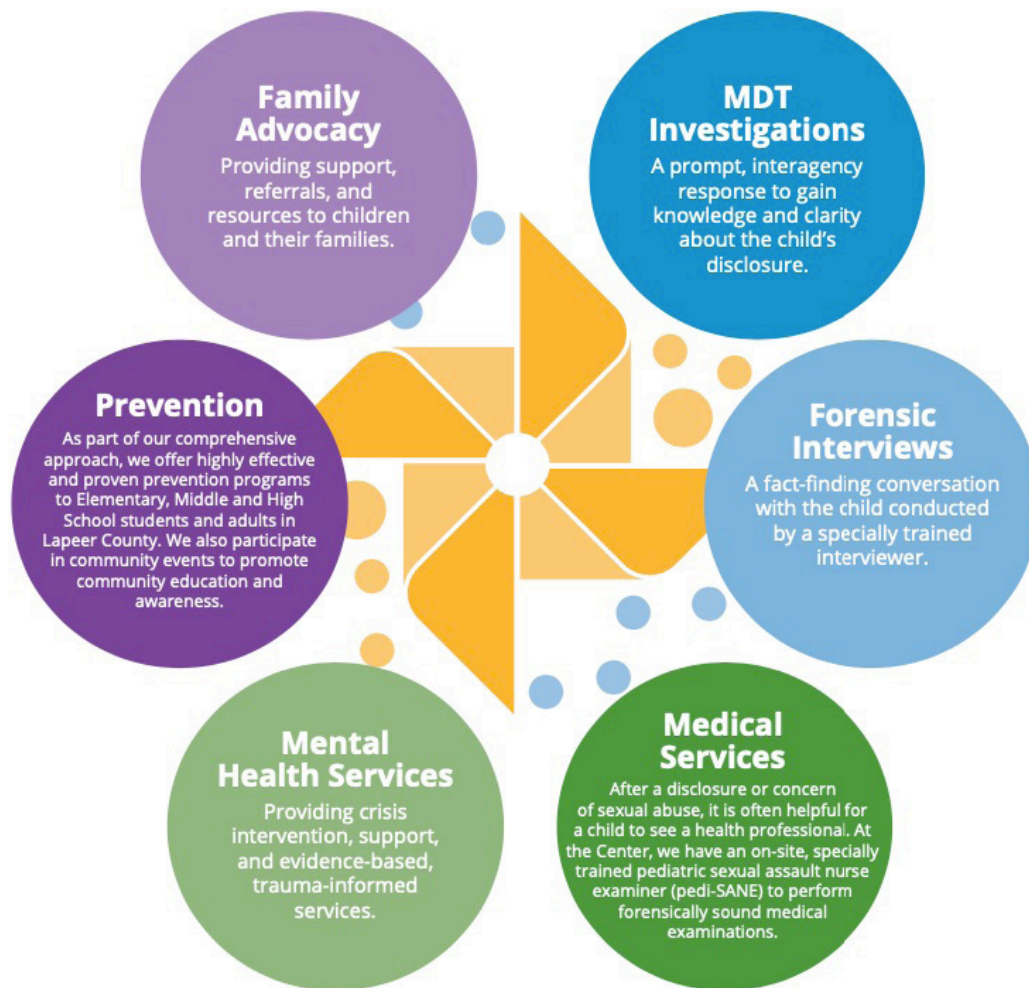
Family Advocacy

Providing support, referrals, and resources to children and their families.

MDT Investigations

A prompt, interagency response to gain knowledge and clarity about the child's disclosure.

Prevention

As part of our comprehensive approach, we offer highly effective and proven prevention programs to Elementary, Middle and High School students and adults in Lapeer County. We also participate in community events to promote community education and awareness.

Forensic Interviews

A fact-finding conversation with the child conducted by a specially trained interviewer.

Mental Health Services

Providing crisis intervention, support, and evidence-based, trauma-informed services.

Medical Services

After a disclosure or concern of sexual abuse, it is often helpful for a child to see a health professional. At the Center, we have an on-site, specially trained pediatric sexual assault nurse examiner (pedi-SANE) to perform forensically sound medical examinations.